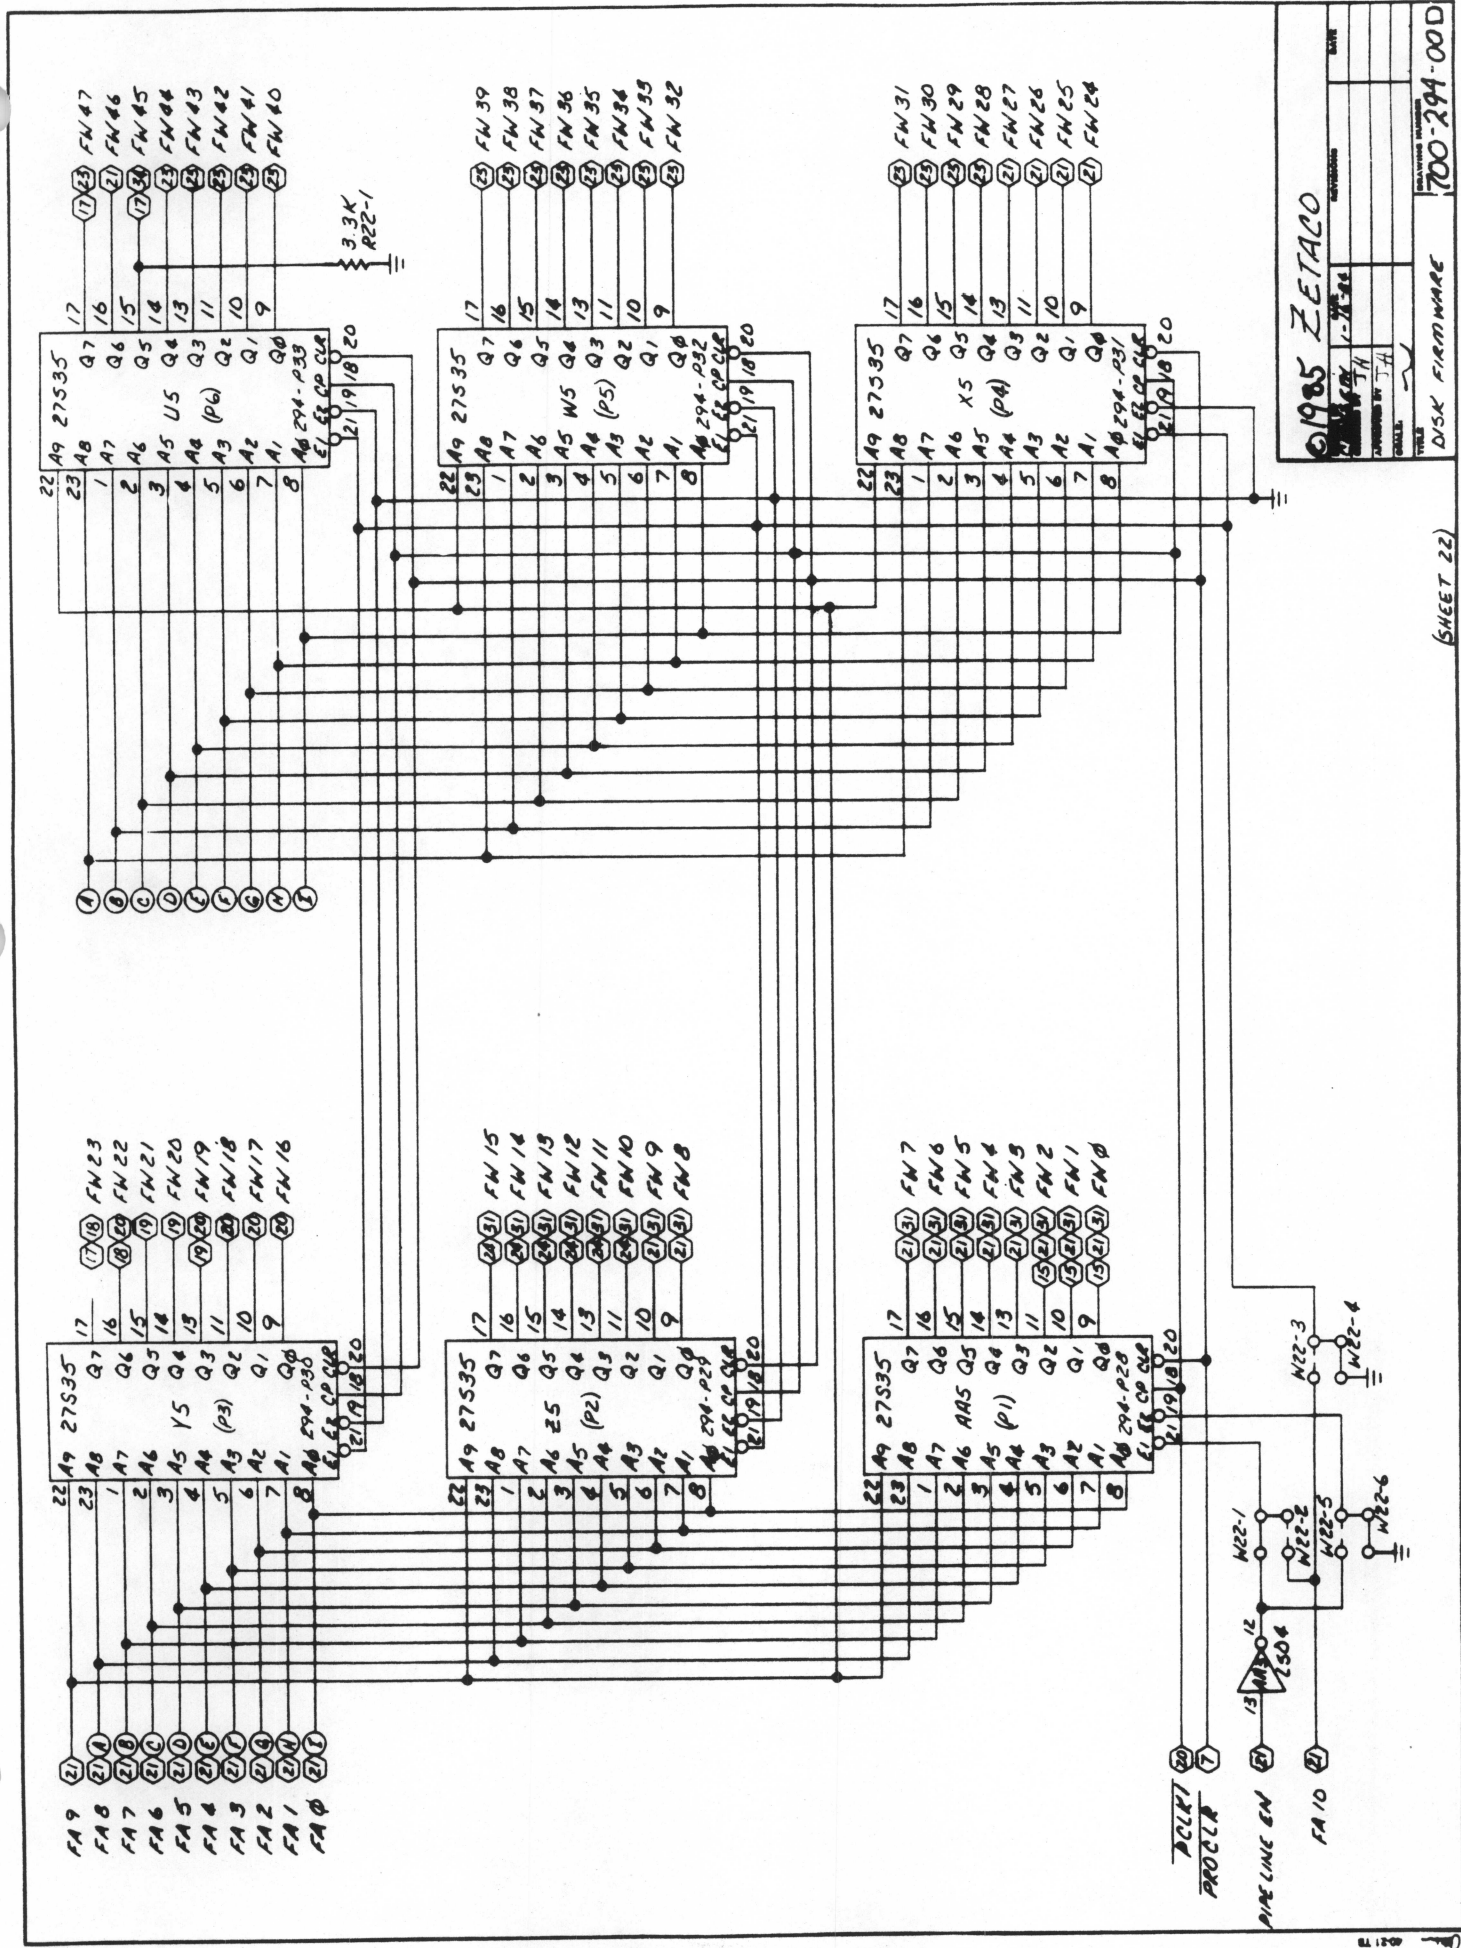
©1985 ZETACO

JH

1-11-84

DISK FIRMWARE

700-294-00D

(SHEET 22)

FW47 FW46 FW45 FW44 FW43 FW42 FW41 FW40

3.3K R22-1

27S35 U5 (P6) 294-P33

A9 A8 A7 A6 A5 A4 A3 A2 A1 AØ E1 E2 CP CLR

Q7 Q6 Q5 Q4 Q3 Q2 Q1 QØ

FW39 FW38 FW37 FW36 FW35 FW34 FW33 FW32

27S35 W5 (P5) 294-P32

FW31 FW30 FW29 FW28 FW27 FW26 FW25 FW24

27S35 X5 (P4) 294-P31

FW23 FW22 FW21 FW20 FW19 FW18 FW17 FW16

27S35 Y5 (P3) 294-P30

FW15 FW14 FW13 FW12 FW11 FW10 FW9 FW8

27S35 Z5 (P2) 294-P29

FW7 FW6 FW5 FW4 FW3 FW2 FW1 FWØ

27S35 AA5 (P1) 294-P28

FA9 FA8 FA7 FA6 FA5 FA4 FA3 FA2 FA1 FAØ

A B C D E F G H I

DCLK1 PROCLR PIPE LINE EN FA10

W22-1 W22-2 W22-3 W22-4 W22-5 W22-6

AA5 LS04